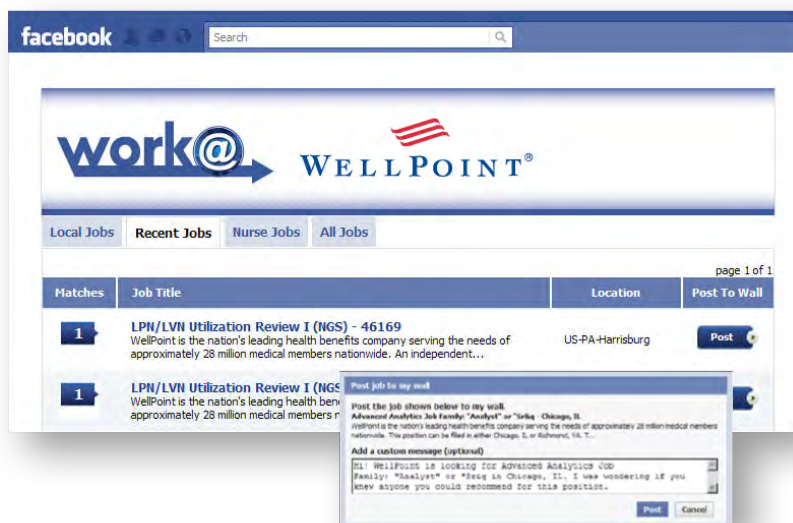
facebook

Search

work@

WELLPOINT®

Local Jobs | Recent Jobs | Nurse Jobs | All Jobs

page 1 of 1

| Matches | Job Title | Location | Post To Wall |
|---|---|---|---|
| 1 | **LPN/LVN Utilization Review I (NGS) - 46169** WellPoint is the nation's leading health benefits company serving the needs of approximately 28 million medical members nationwide. An independent... | US-PA-Harrisburg | Post |
| 1 | **LPN/LVN Utilization Review I (NGS** WellPoint is the nation's leading health benefits company serving the needs of approximately 28 million medical members n | | |

Post job to my wall

Post the job shown below to my wall.
Advanced Analytics Job Family: "Analyst" or "Srliq - Chicago, IL
WellPoint is the nation's leading health benefits company serving the needs of approximately 28 million medical members nationwide. This position can be filled in either Chicago, IL or Richmond, VA. T...

Add a custom message (optional)

Hi! WellPoint is looking for Advanced Analytics Job Family: "Analyst" or "Srliq in Chicago, IL. I was wondering if you knew anyone you could recommend for this position.

Post | Cancel